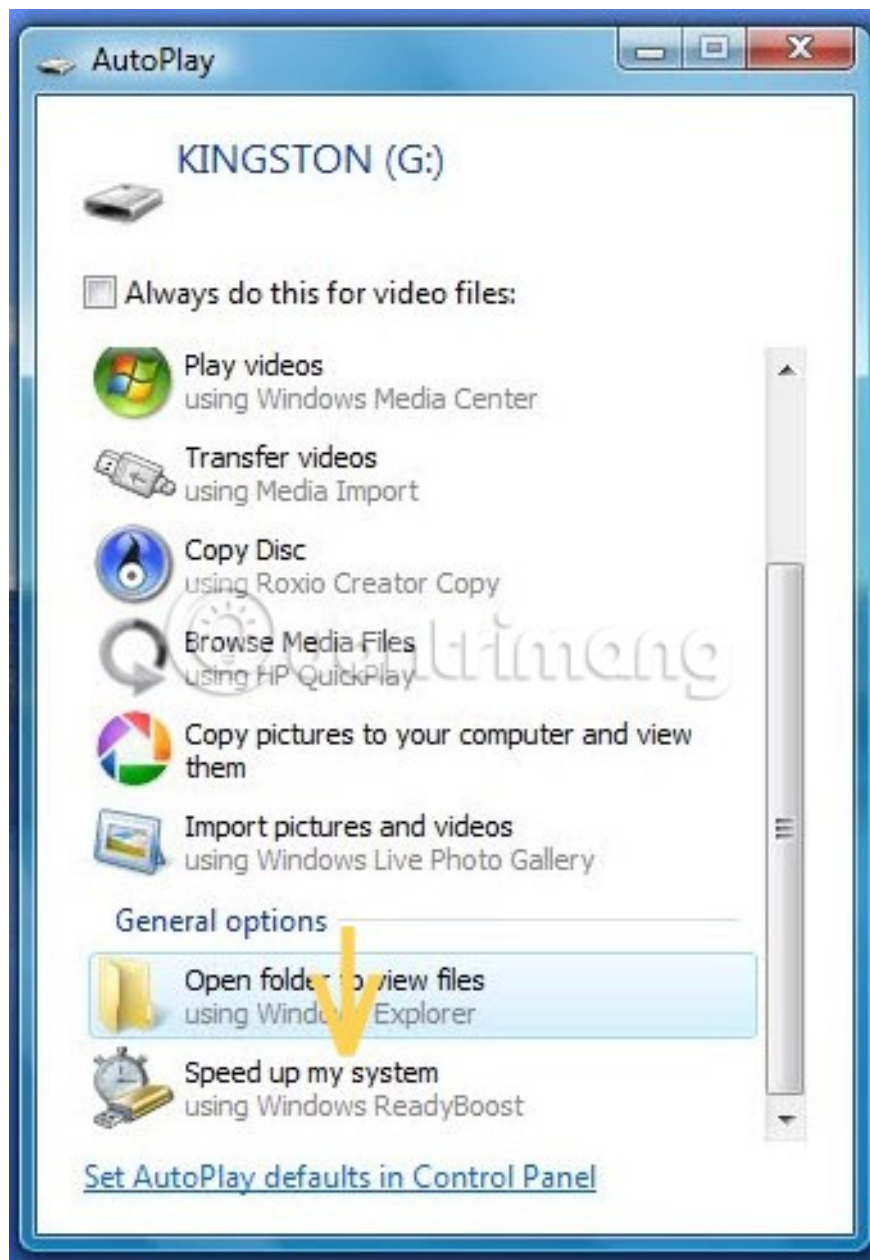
AutoPlay

KINGSTON (G:)

Always do this for video files:

Play videos
using Windows Media Center

Transfer videos
using Media Import

Copy Disc
using Roxio Creator Copy

Browse Media Files
using HP QuickPlay

Copy pictures to your computer and view them

Import pictures and videos
using Windows Live Photo Gallery

General options

Open folder to view files
using Windows Explorer

Speed up my system
using Windows ReadyBoost

Set AutoPlay defaults in Control Panel

Quantrimang